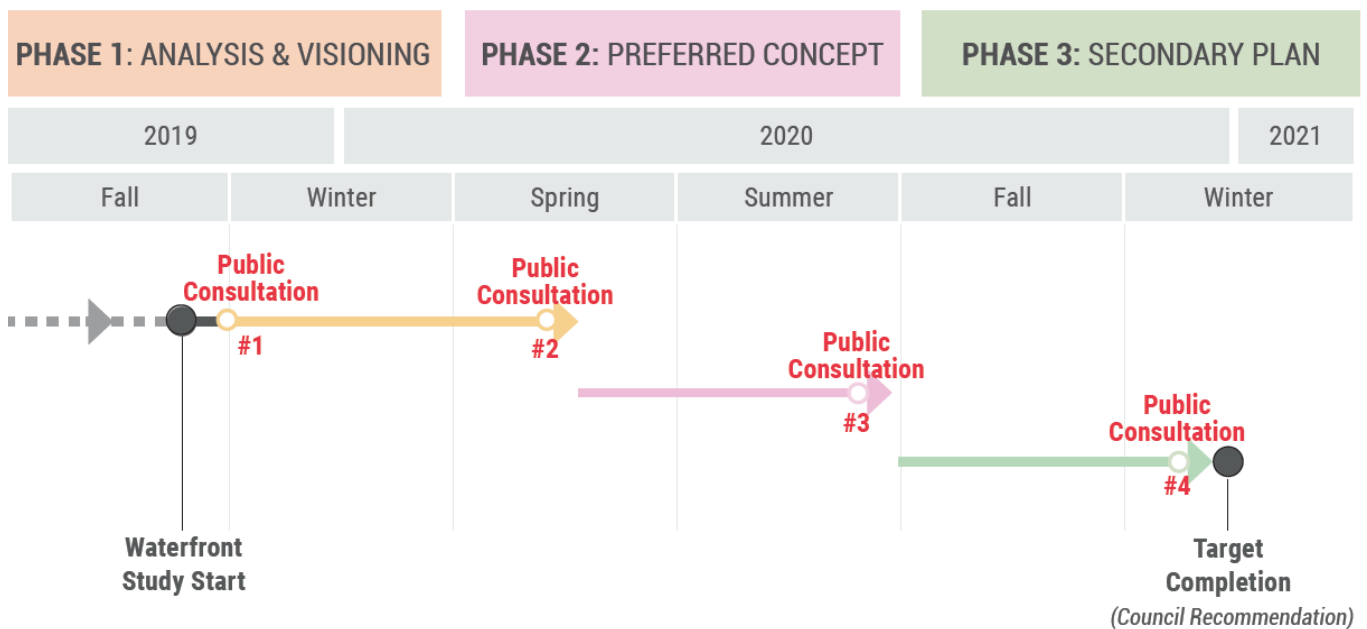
PHASE 1: ANALYSIS & VISIONING

PHASE 2: PREFERRED CONCEPT

PHASE 3: SECONDARY PLAN

| 2019 | 2020 | | | | 2021 |
|---|---|---|---|---|---|
| Fall | Winter | Spring | Summer | Fall | Winter |

Public Consultation #1

Public Consultation #2

Public Consultation #3

Public Consultation #4

Waterfront Study Start

Target Completion (Council Recommendation)